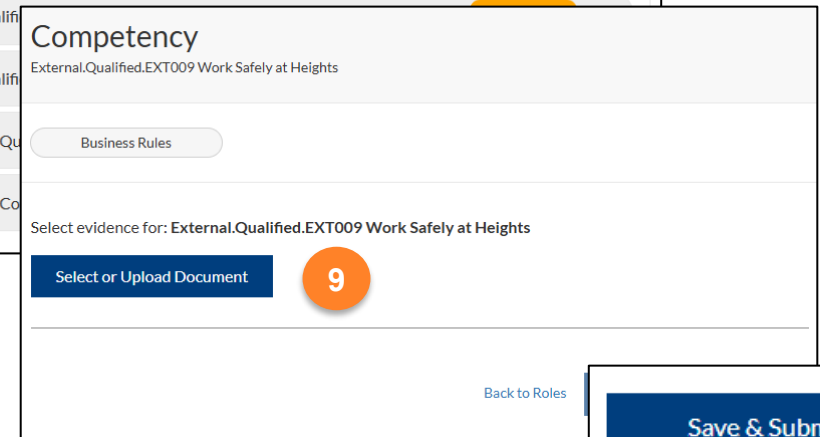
alifi
lifi
Qu
Co

Competency
External.Qualified.EXT009 Work Safely at Heights

Business Rules

Select evidence for: **External.Qualified.EXT009 Work Safely at Heights**

Select or Upload Document

9

Back to Roles

Save & Subm